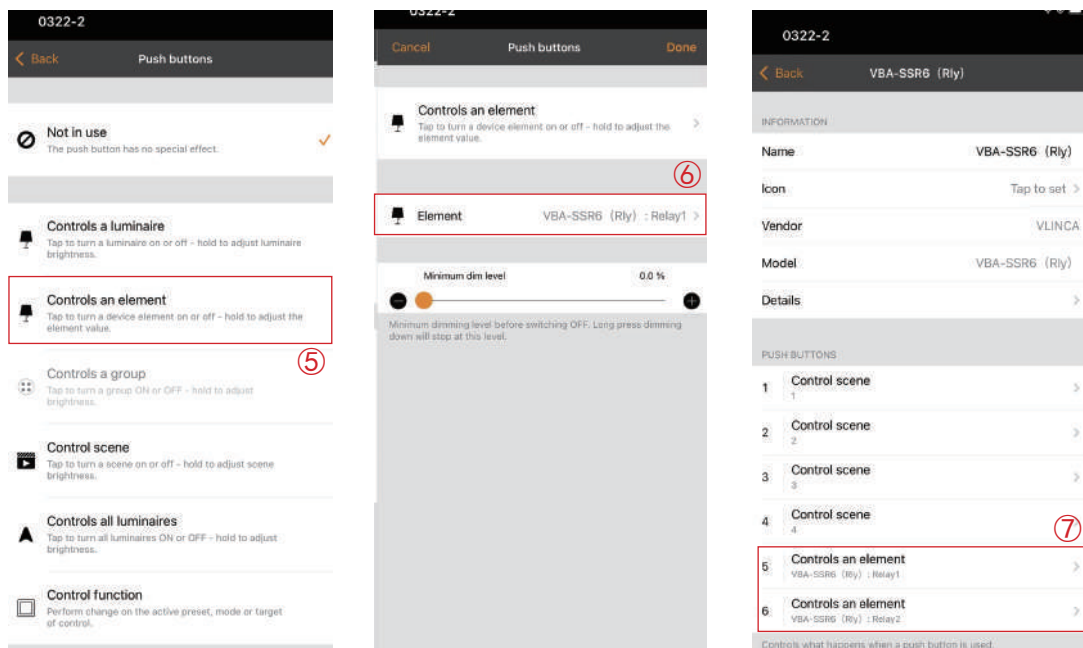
0322-2

Back Push buttons

Not in use
The push button has no special effect.

Controls a luminaire
Tap to turn a luminaire on or off - hold to adjust luminaire brightness.

Controls an element
Tap to turn a device element on or off - hold to adjust the element value.

⑤

Controls a group
Tap to turn a group ON or OFF - hold to adjust brightness.

Control scene
Tap to turn a scene on or off - hold to adjust scene brightness.

Controls all luminaires
Tap to turn all luminaires ON or OFF - hold to adjust brightness.

Control function
Perform change on the active preset, mode or target of control.

0322-2

Cancel Push buttons Done

Controls an element
Tap to turn a device element on or off - hold to adjust the element value.

⑥

Element VBA-SSR6 (Rly) : Relay1

Minimum dim level 0.0 %

Minimum dimming level before switching OFF. Long press dimming down will stop at this level.

0322-2

Back VBA-SSR6 (Rly)

INFORMATION

Name VBA-SSR6 (Rly)

Icon Tap to set

Vendor VLINCA

Model VBA-SSR6 (Rly)

Details

PUSH BUTTONS

1 Control scene
1

2 Control scene
2

3 Control scene
3

4 Control scene
4

⑦

5 Controls an element
VBA-SSR6 (Rly) : Relay1

6 Controls an element
VBA-SSR6 (Rly) : Relay2

Controls what happens when a push button is used.